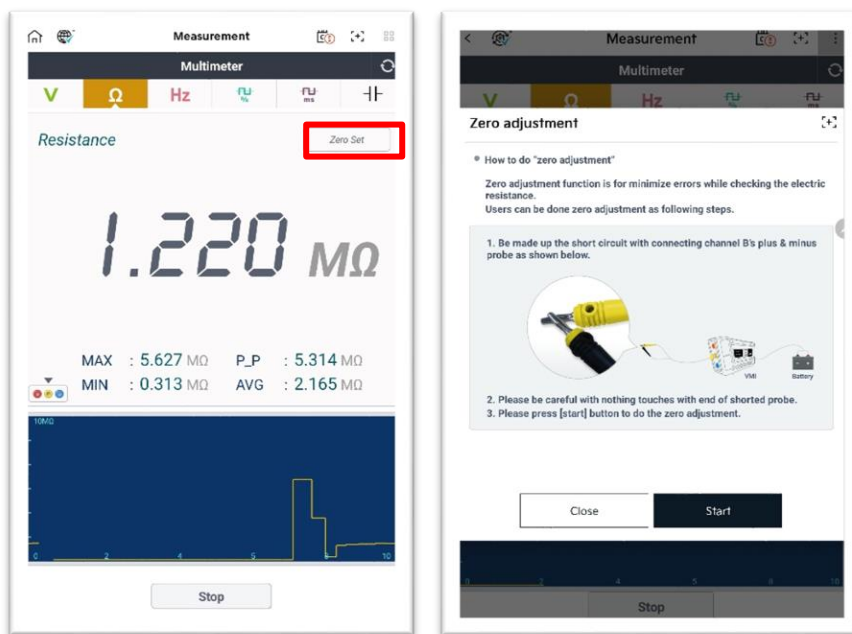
Measurement

Multimeter

V Ω Hz

Resistance

Zero Set

1.220 MΩ

MAX : 5.627 MΩ P_P : 5.314 MΩ
MIN : 0.313 MΩ AVG : 2.165 MΩ

10MΩ

0 2 4 6 8 10

Stop

Measurement

Multimeter

V Ω Hz

Zero adjustment

• How to do "zero adjustment"

Zero adjustment function is for minimize errors while checking the electric resistance.
Users can be done zero adjustment as following steps.

1. Be made up the short circuit with connecting channel B's plus & minus probe as shown below.

VMI Battery

2. Please be careful with nothing touches with end of shorted probe.
3. Please press [start] button to do the zero adjustment.

Close Start

Stop